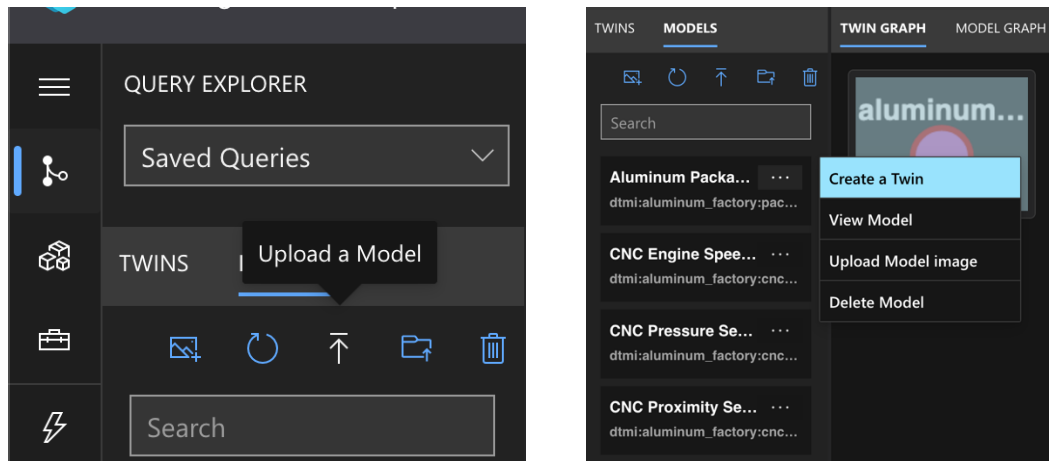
QUERY EXPLORER

Saved Queries

TWINS

Upload a Model

Search

TWINS MODELS

TWIN GRAPH MODEL GRAPH

Search

aluminum...

Aluminum Packa... ···
dtmi:aluminum_factory:pac...

Create a Twin
View Model
Upload Model image
Delete Model

CNC Engine Spee... ···
dtmi:aluminum_factory:cnc...

CNC Pressure Se... ···
dtmi:aluminum_factory:cnc...

CNC Proximity Se... ···
dtmi:aluminum_factory:cnc...